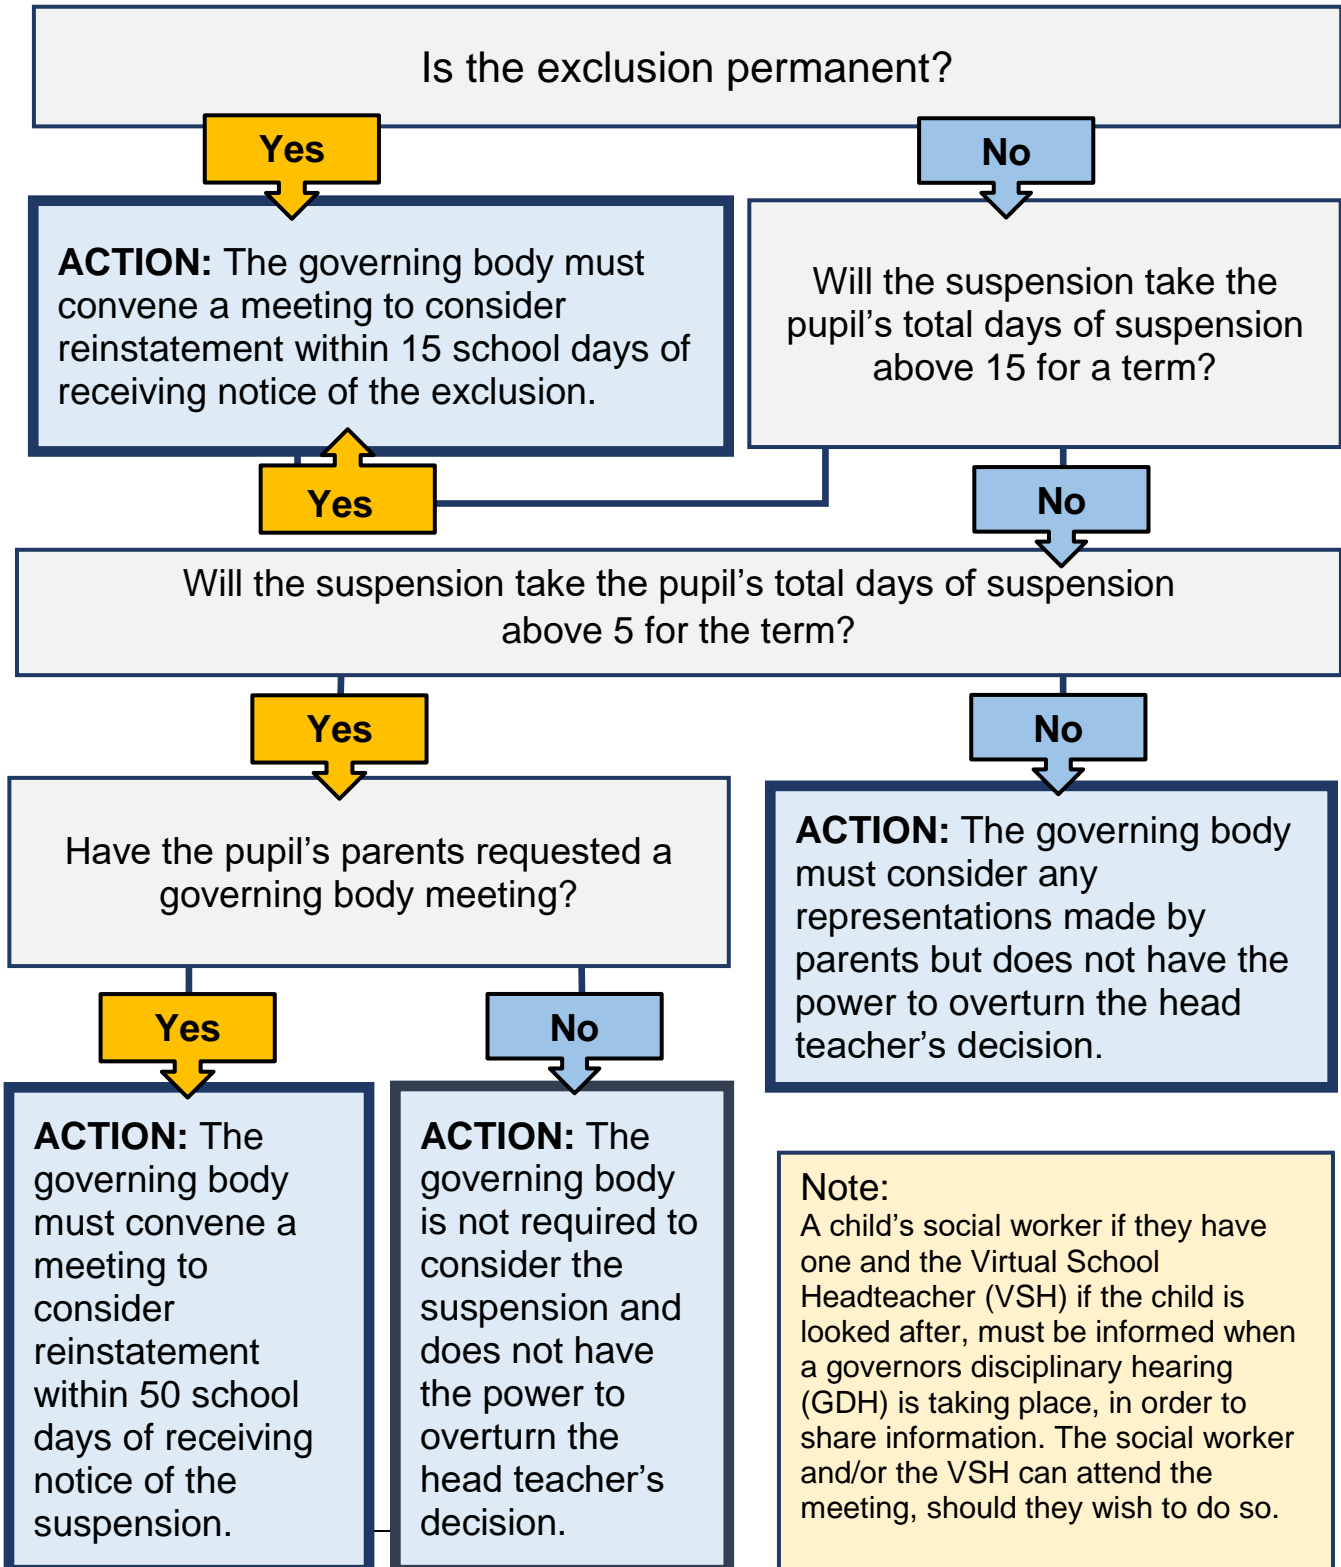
Is the exclusion permanent?

Yes

No

**ACTION:** The governing body must convene a meeting to consider reinstatement within 15 school days of receiving notice of the exclusion.

Will the suspension take the pupil's total days of suspension above 15 for a term?

Yes

No

Will the suspension take the pupil's total days of suspension above 5 for the term?

Yes

No

Have the pupil's parents requested a governing body meeting?

**ACTION:** The governing body must consider any representations made by parents but does not have the power to overturn the head teacher's decision.

Yes

No

**ACTION:** The governing body must convene a meeting to consider reinstatement within 50 school days of receiving notice of the suspension.

**ACTION:** The governing body is not required to consider the suspension and does not have the power to overturn the head teacher's decision.

Note:
A child's social worker if they have one and the Virtual School Headteacher (VSH) if the child is looked after, must be informed when a governors disciplinary hearing (GDH) is taking place, in order to share information. The social worker and/or the VSH can attend the meeting, should they wish to do so.